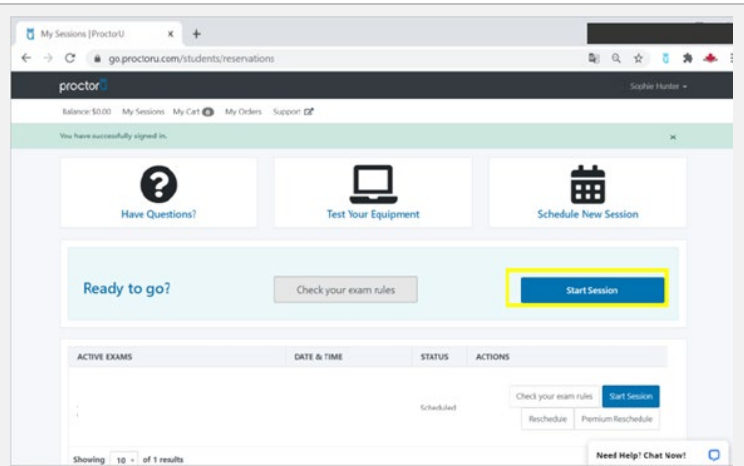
My Sessions | ProctorU

go.proctoru.com/students/reservations

proctorU

Sophie Hunter

Balance: $0.00 My Sessions My Cart 0 My Orders Support

You have successfully signed in.

×

Have Questions?

Test Your Equipment

Schedule New Session

Ready to go?

Check your exam rules

Start Session

| ACTIVE EXAMS | DATE & TIME | STATUS | ACTIONS |
|---|---|---|---|
| | | Scheduled | Check your exam rules Start Session Reschedule Premium Reschedule |

Showing 10 of 1 results

Need Help? Chat Now!